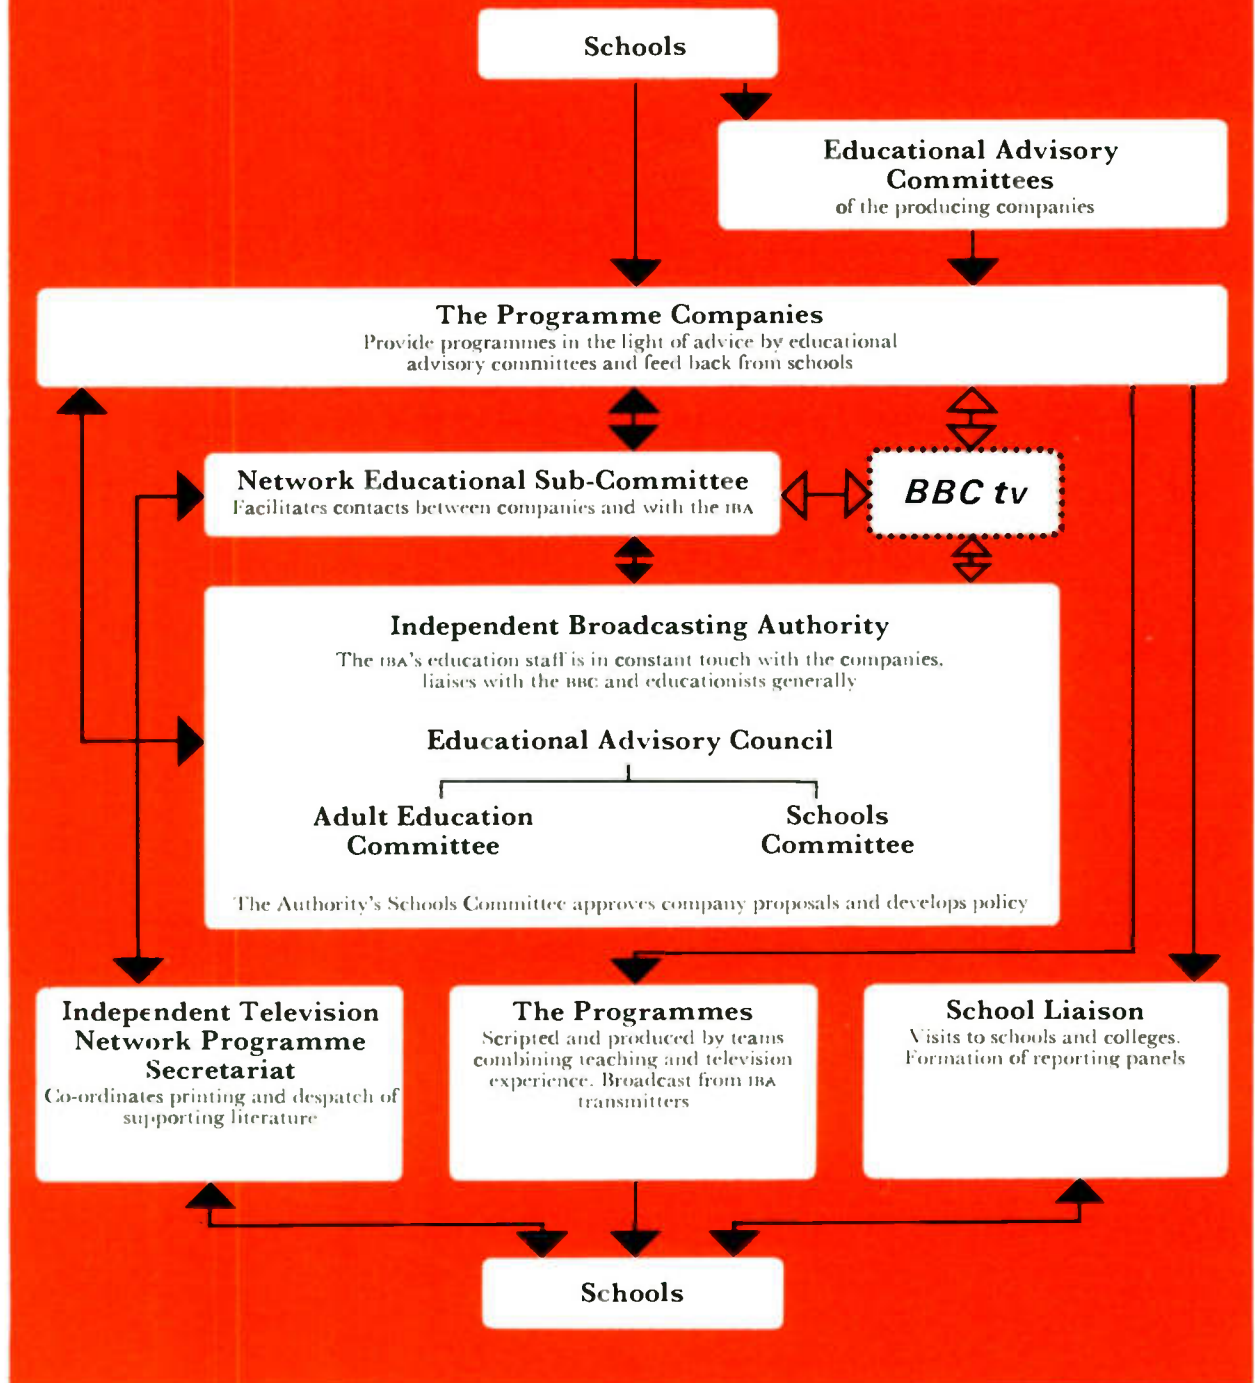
Schools

Educational Advisory Committees
of the producing companies

The Programme Companies
Provide programmes in the light of advice by educational advisory committees and feed back from schools

Network Educational Sub-Committee
Facilitates contacts between companies and with the IBA

BBC tv

Independent Broadcasting Authority
The IBA's education staff is in constant touch with the companies, liaises with the BBC and educationists generally

Educational Advisory Council

Adult Education Committee

Schools Committee

The Authority's Schools Committee approves company proposals and develops policy

Independent Television Network Programme Secretariat
Co-ordinates printing and despatch of supporting literature

The Programmes
Scripted and produced by teams combining teaching and television experience. Broadcast from IBA transmitters

School Liaison
Visits to schools and colleges. Formation of reporting panels

Schools